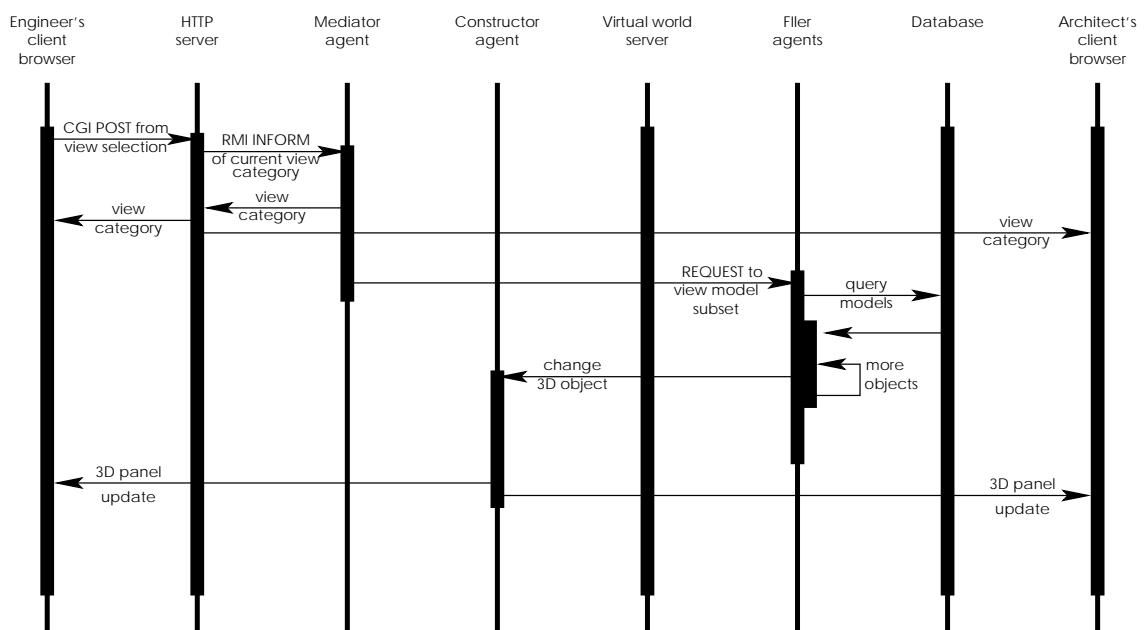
Engineer's client browser

HTTP server

Mediator agent

Constructor agent

Virtual world server

Filer agents

Database

Architect's client browser

CGI POST from view selection

RMI INFORM of current view category

view category

view category

view category

REQUEST to view model subset

query models

change 3D object

more objects

3D panel update

3D panel update